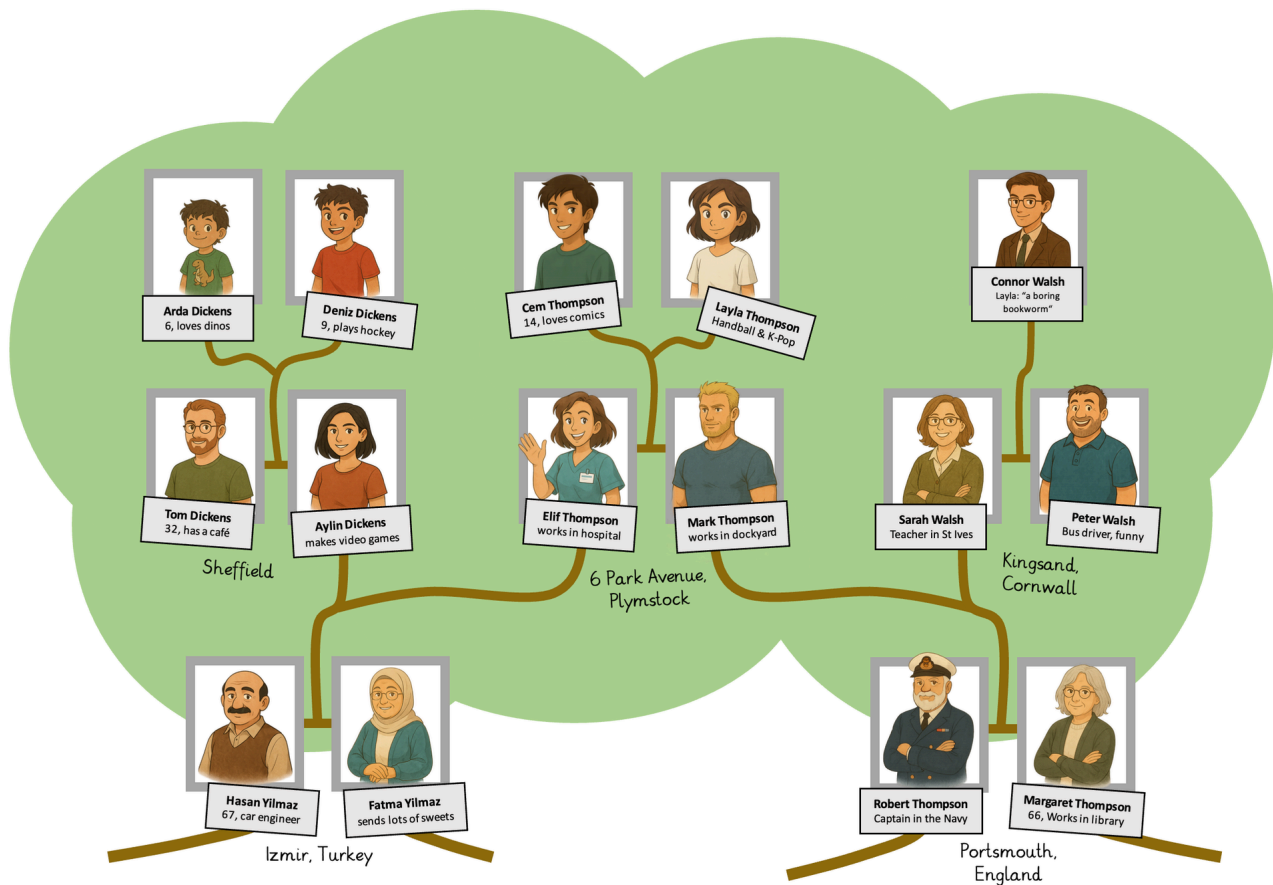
Arda Dickens
6, loves dinos

Deniz Dickens
9, plays hockey

Cem Thompson
14, loves comics

Layla Thompson
Handball & K-Pop

Connor Walsh
Layla: "a boring bookworm"

Tom Dickens
32, has a café

Aylin Dickens
makes video games

Elif Thompson
works in hospital

Mark Thompson
works in dockyard

Sarah Walsh
Teacher in St Ives

Peter Walsh
Bus driver, funny

Sheffield

6 Park Avenue, Plymstock

Kingsand, Cornwall

Hasan Yilmaz
67, car engineer

Fatma Yilmaz
sends lots of sweets

Robert Thompson
Captain in the Navy

Margaret Thompson
66, Works in library

Izmir, Turkey

Portsmouth, England